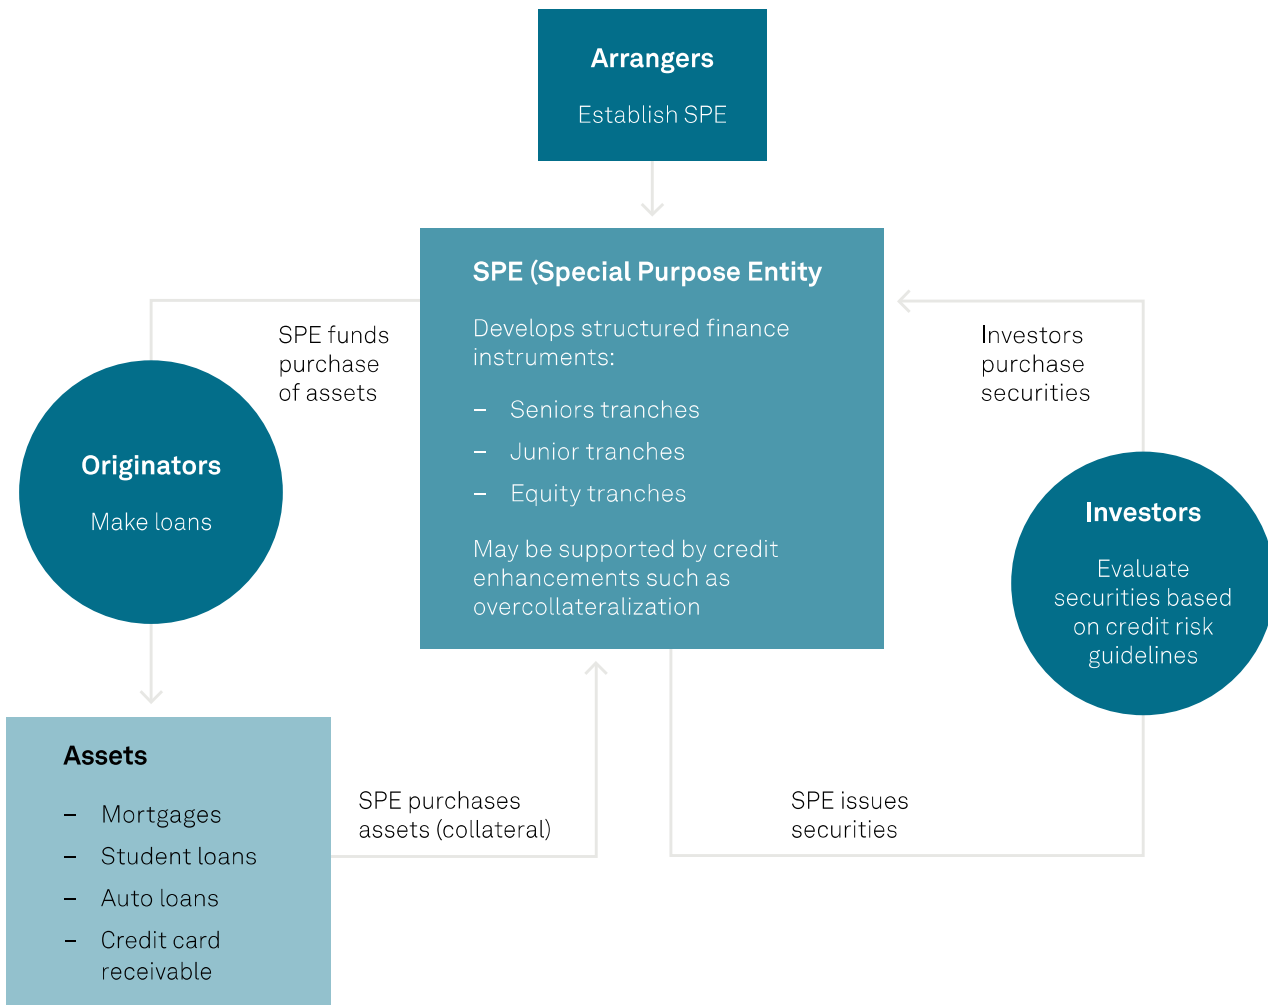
Arrangers

Establish SPE

SPE (Special Purpose Entity

Develops structured finance instruments:

– Seniors tranches
– Junior tranches
– Equity tranches

May be supported by credit enhancements such as overcollateralization

SPE funds purchase of assets

Originators

Make loans

Investors purchase securities

Investors

Evaluate securities based on credit risk guidelines

Assets

– Mortgages
– Student loans
– Auto loans
– Credit card receivable

SPE purchases assets (collateral)

SPE issues securities